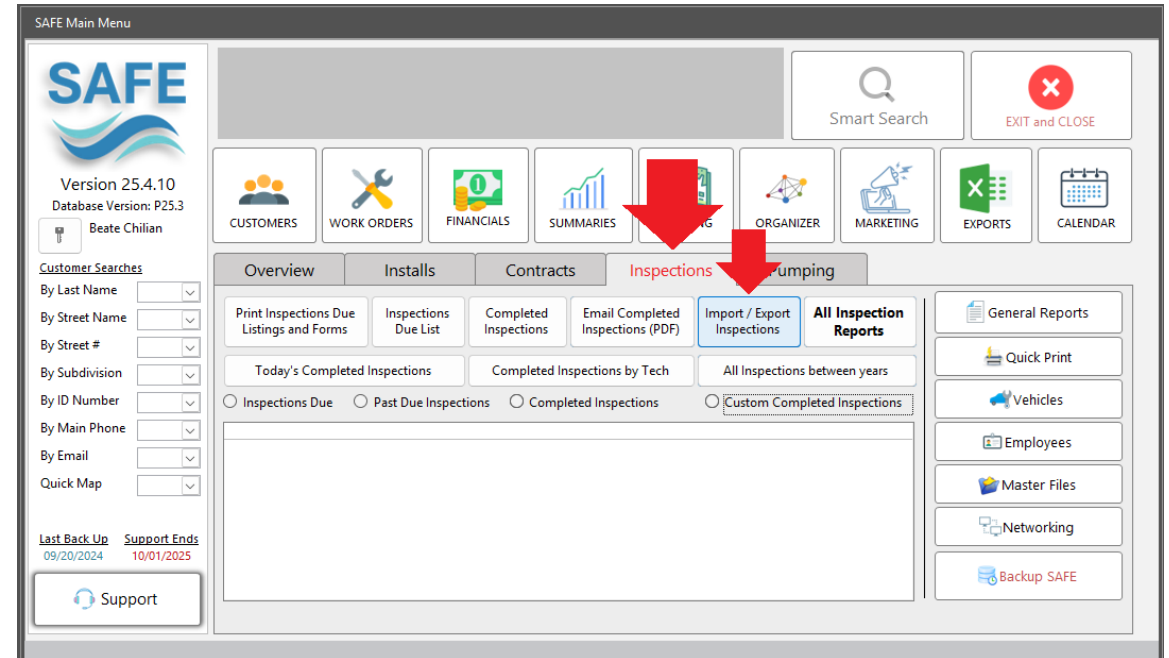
SAFE Main Menu

SAFE

Version 25.4.10
Database Version: P25.3
Beate Chilian

Customer Searches
By Last Name
By Street Name
By Street #
By Subdivision
By ID Number
By Main Phone
By Email
Quick Map

Last Back Up
09/20/2024
Support Ends
10/01/2025

Support

Smart Search
EXIT and CLOSE

CUSTOMERS
WORK ORDERS
FINANCIALS
SUMMARIES
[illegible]ING
ORGANIZER
MARKETING
EXPORTS
CALENDAR

Overview
Installs
Contracts
Inspections
Pumping

Print Inspections Due Listings and Forms
Inspections Due List
Completed Inspections
Email Completed Inspections (PDF)
Import / Export Inspections
All Inspection Reports

Today's Completed Inspections
Completed Inspections by Tech
All Inspections between years

Inspections Due
Past Due Inspections
Completed Inspections
Custom Completed Inspections

General Reports
Quick Print
Vehicles
Employees
Master Files
Networking
Backup SAFE